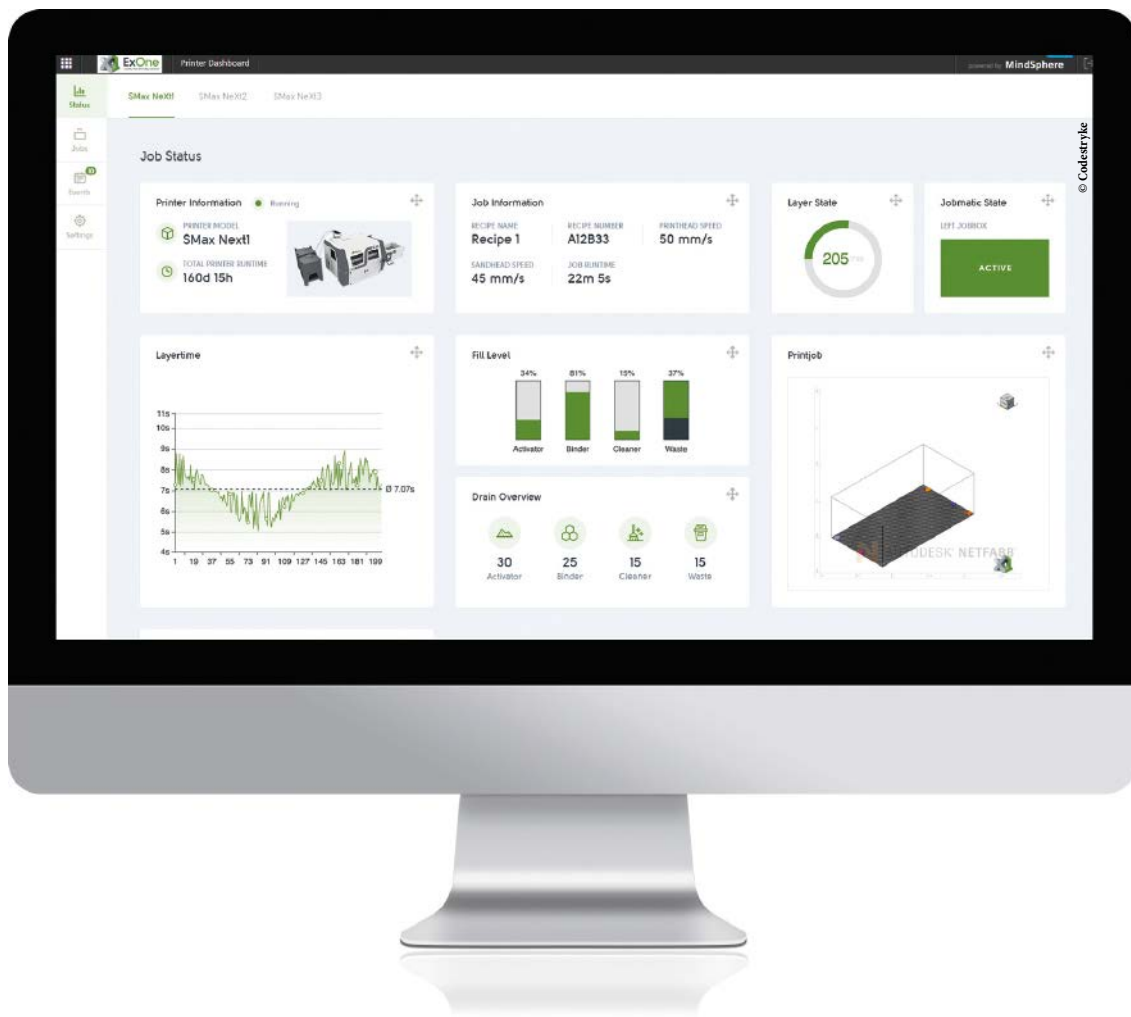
ExOne Printer Dashboard

powered by MindSphere

Status
Jobs
10
Events
Settings

SMax Next1 SMax Next2 SMax Next3

© Codestryke

Job Status

Printer Information ● Running

PRINTER MODEL
SMax Next1

TOTAL PRINTER RUNTIME
160d 15h

Job Information

RECIPE NAME
Recipe 1

RECIPE NUMBER
A12B33

PRINTHEAD SPEED
50 mm/s

SANDHEAD SPEED
45 mm/s

JOB RUNTIME
22m 5s

Layer State

205 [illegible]

Jobmatic State

LEFT JOBBOX

ACTIVE

Layertime

11s
10s
9s
8s
7s
6s
5s
4s

1 19 37 55 73 91 109 127 145 163 181 199

Ø 7.07s

Fill Level

34% 81% 15% 37%

Activator Binder Cleaner Waste

Drain Overview

30 Activator
25 Binder
15 Cleaner
15 Waste

Printjob

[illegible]ODESK NETFABB